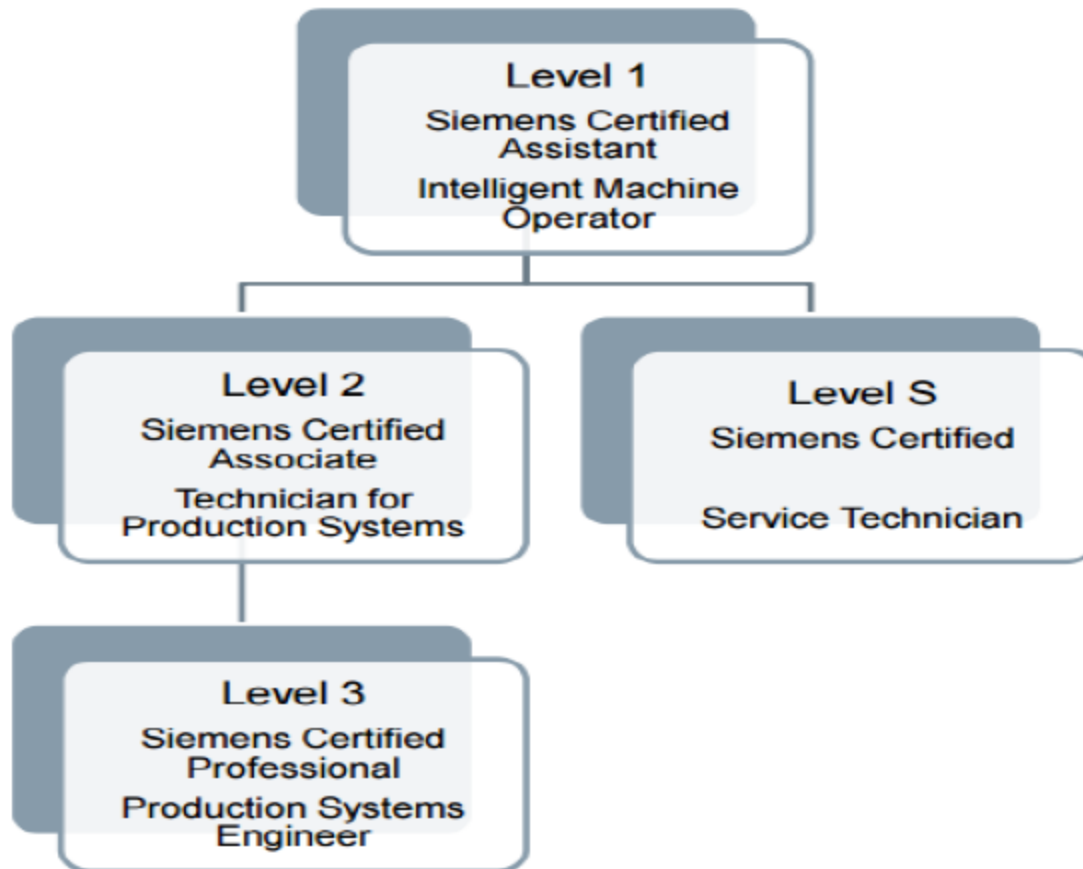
Level 1
Siemens Certified Assistant
Intelligent Machine Operator

Level 2
Siemens Certified Associate
Technician for Production Systems

Level S
Siemens Certified

Service Technician

Level 3
Siemens Certified Professional
Production Systems Engineer